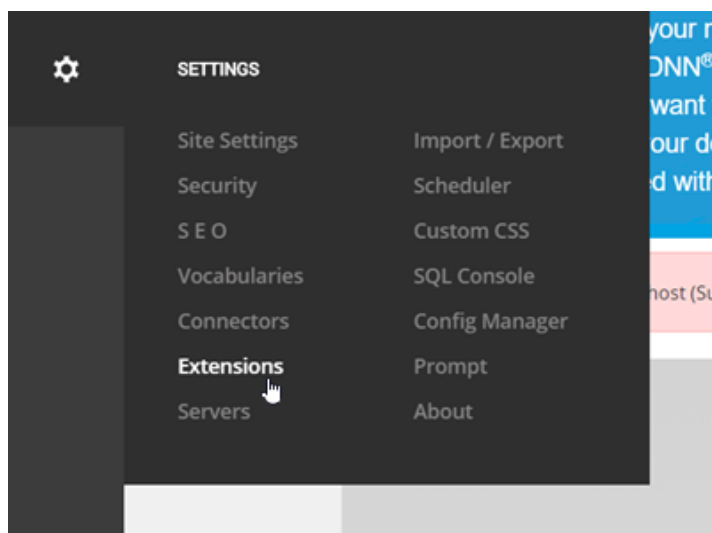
SETTINGS

Site Settings
Security
S E O
Vocabularies
Connectors
Extensions
Servers

Import / Export
Scheduler
Custom CSS
SQL Console
Config Manager
Prompt
About

your r
DNN®
want
our d
d with

host (Su